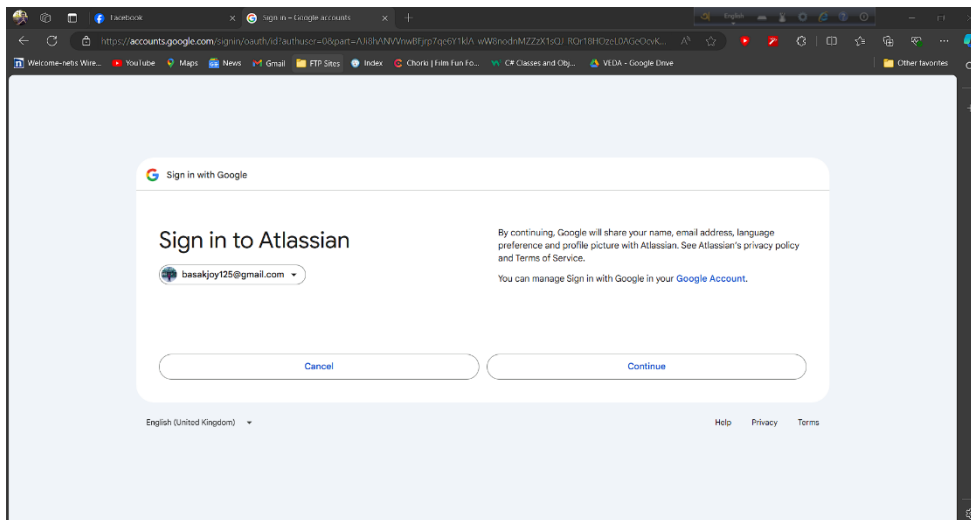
Facebook
Sign in - Google accounts
https://accounts.google.com/signin/oauth/id?authuser=0&part=AJi8hANVnwBFjrp7qe6Y1klA wW8nodnMZZzX1sQJ RQr18HOzeL0AGeOcyK...
Welcome-netis Wire... YouTube Maps News Gmail FTP Sites Index Chords | Film Fun Fo... C# Classes and Obj... VEDA - Google Drive
Other favorites

Sign in with Google

Sign in to Atlassian

basakjoy125@gmail.com

By continuing, Google will share your name, email address, language preference and profile picture with Atlassian. See Atlassian's privacy policy and Terms of Service.

You can manage Sign in with Google in your Google Account.

Cancel

Continue

English (United Kingdom)

Help Privacy Terms